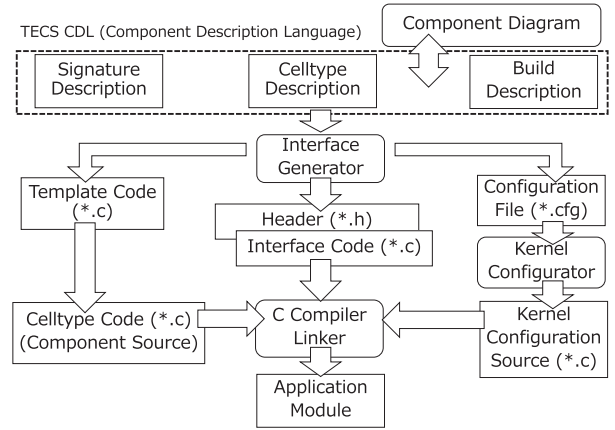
TECS CDL (Component Description Language)

Component Diagram

Signature Description

Celltype Description

Build Description

Interface Generator

Template Code (*.c)

Header (*.h)

Interface Code (*.c)

Configuration File (*.cfg)

Kernel Configurator

Celltype Code (*.c) (Component Source)

C Compiler Linker

Kernel Configuration Source (*.c)

Application Module